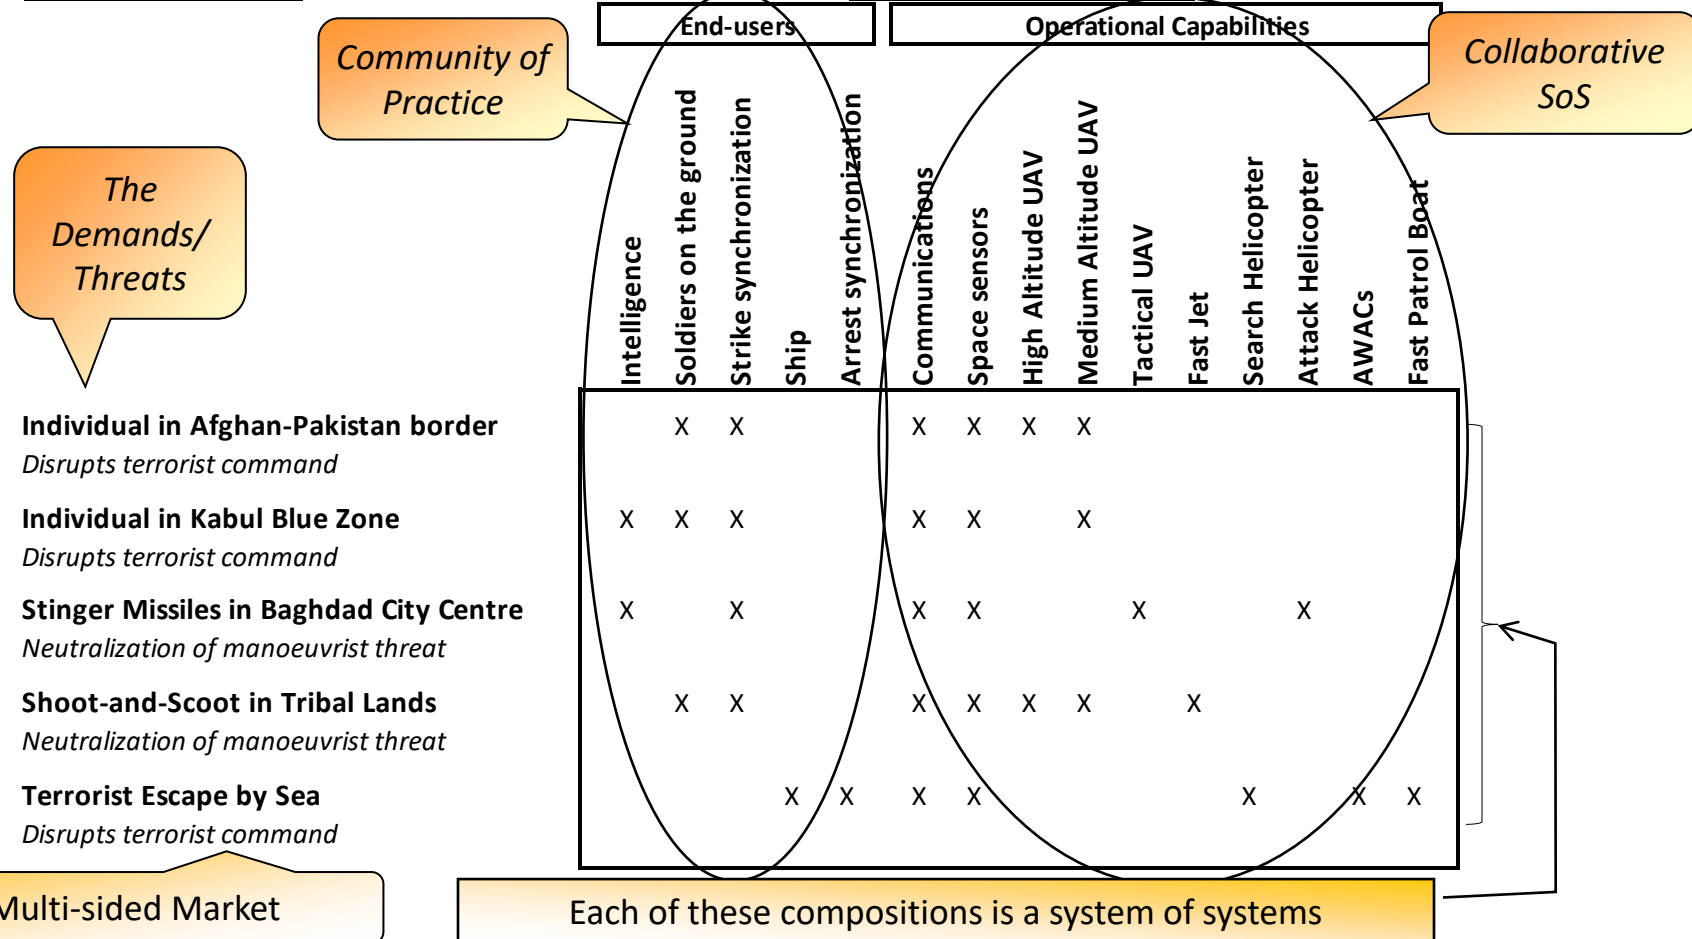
Community of Practice

End-users

Operational Capabilities

Collaborative SoS

The Demands/ Threats

| | Intelligence | Soldiers on the ground | Strike synchronization | Ship | Arrest synchronization | Communications | Space sensors | High Altitude UAV | Medium Altitude UAV | Tactical UAV | Fast Jet | Search Helicopter | Attack Helicopter | AWACs | Fast Patrol Boat |
|---|---|---|---|---|---|---|---|---|---|---|---|---|---|---|---|
| **Individual in Afghan-Pakistan border** *Disrupts terrorist command* | | X | X | | | X | X | X | X | | | | | | |
| **Individual in Kabul Blue Zone** *Disrupts terrorist command* | X | X | X | | | X | X | | X | | | | | | |
| **Stinger Missiles in Baghdad City Centre** *Neutralization of manoeuvrist threat* | X | | X | | | X | X | | | X | | | X | | |
| **Shoot-and-Scoot in Tribal Lands** *Neutralization of manoeuvrist threat* | | X | X | | | X | X | X | X | | X | | | | |
| **Terrorist Escape by Sea** *Disrupts terrorist command* | | | | X | X | X | X | | | | | X | | X | X |

Multi-sided Market

Each of these compositions is a system of systems